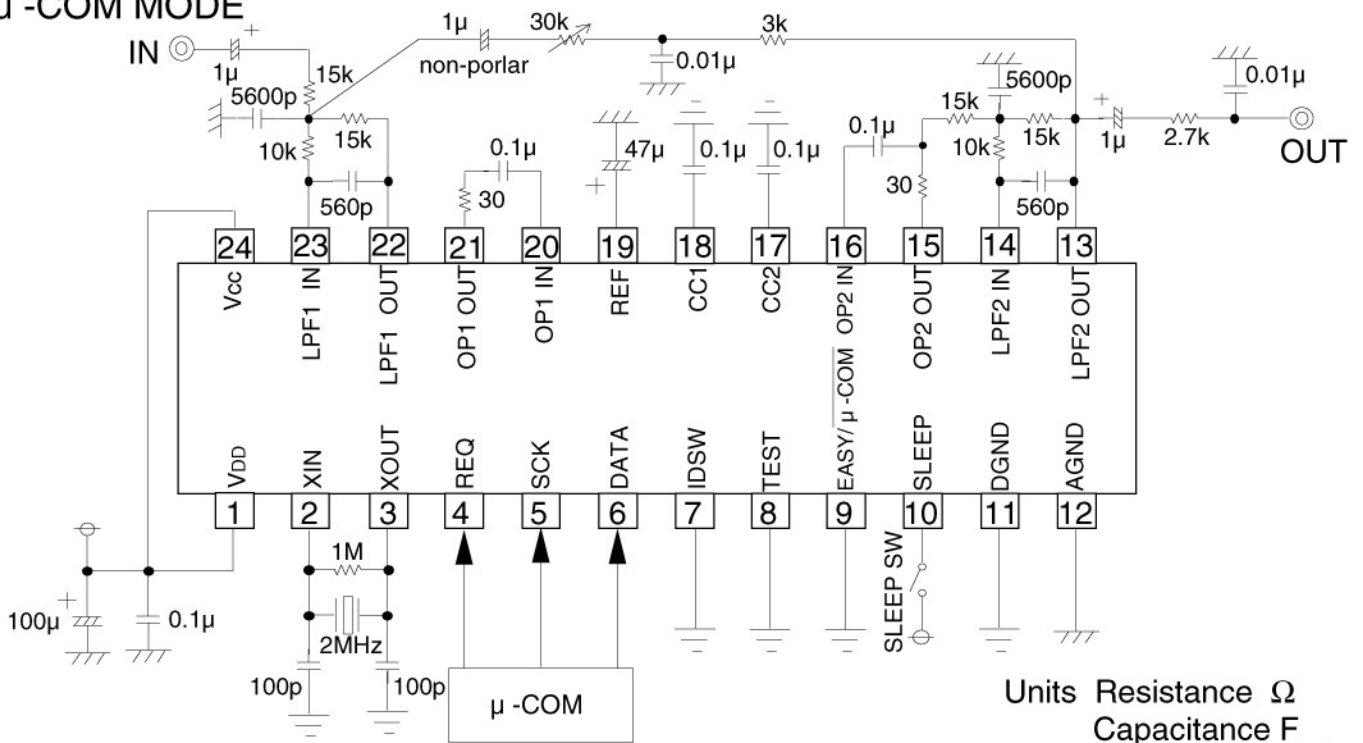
μ -COM MODE

IN
1μ
5600p
15k
10k
15k
560p
1μ
non-porlar
30k
0.01μ
3k
30
0.1μ
47μ
0.1μ
0.1μ
0.1μ
30
15k
5600p
10k
15k
560p
1μ
2.7k
0.01μ
OUT

24 Vcc
23 LPF1 IN
22 LPF1 OUT
21 OP1 OUT
20 OP1 IN
19 REF
18 CC1
17 CC2
16 OP2 IN
15 OP2 OUT
14 LPF2 IN
13 LPF2 OUT

1 VDD
2 XIN
3 XOUT
4 REQ
5 SCK
6 DATA
7 IDSW
8 TEST
9 EASY/$\overline{\mu\text{-COM}}$
10 SLEEP
11 DGND
12 AGND

100μ
0.1μ
1M
2MHz
100p
100p
μ -COM
SLEEP SW

Units Resistance Ω
Capacitance F